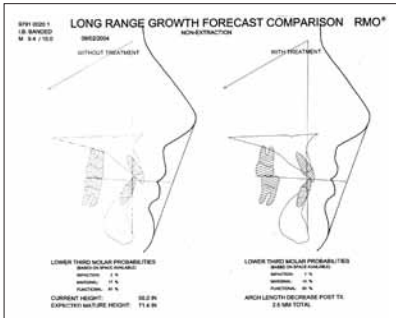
S791 0020 1
I.B. BANGED
M 9.4 / 10.0

LONG RANGE GROWTH FORECAST COMPARISON RMO®

09/02/2004

NON-EXTRACTION

WITHOUT TREATMENT

WITH TREATMENT

LOWER THIRD MOLAR PROBABILITIES
(BASED ON SPACE AVAILABLE)
IMPACTION: 2 %
MARGINAL: 17 %
FUNCTIONAL: 81 %

CURRENT HEIGHT: 55.2 IN
EXPECTED MATURE HEIGHT: 71.6 IN

LOWER THIRD MOLAR PROBABILITIES
(BASED ON SPACE AVAILABLE)
IMPACTION: 1 %
MARGINAL: 15 %
FUNCTIONAL: 84 %

ARCH LENGTH DECREASE POST TX:
3.6 MM TOTAL